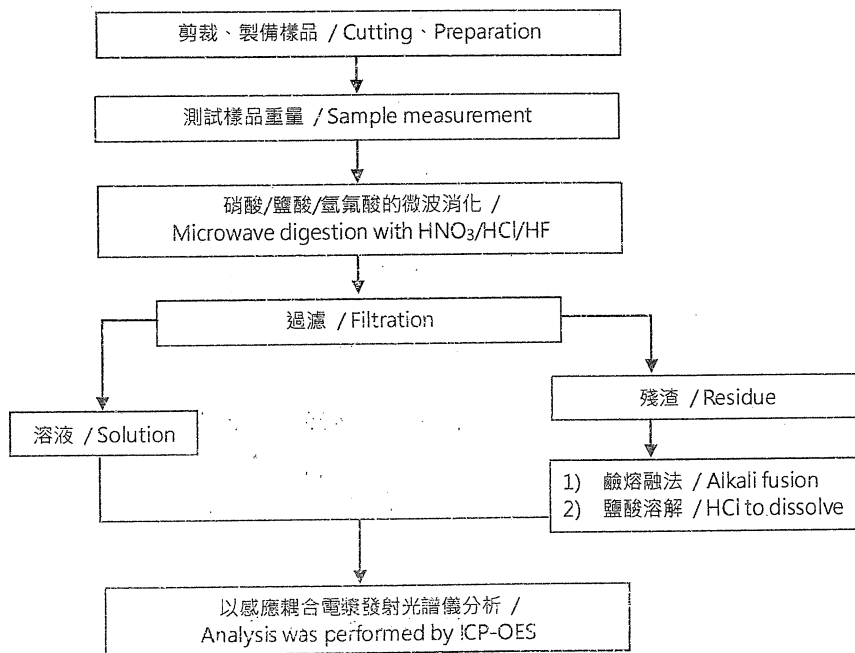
剪裁、製備樣品 / Cutting、Preparation

測試樣品重量 / Sample measurement

硝酸/鹽酸/氫氟酸的微波消化 / Microwave digestion with $HNO_3$/HCl/HF

過濾 / Filtration

殘渣 / Residue

溶液 / Solution

1) 鹼熔融法 / Alkali fusion
2) 鹽酸溶解 / HCl to dissolve

以感應耦合電漿發射光譜儀分析 / Analysis was performed by ICP-OES